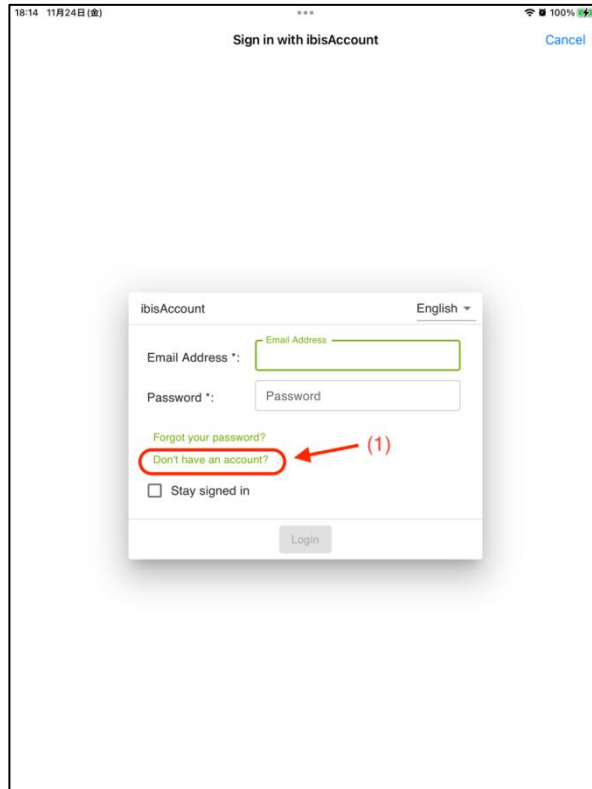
18:14 11月24日(金)

100%

Sign in with ibisAccount

Cancel

ibisAccount

English

Email Address *:

Email Address

Password *:

Password

Forgot your password?

Don't have an account?

(1)

Stay signed in

Login